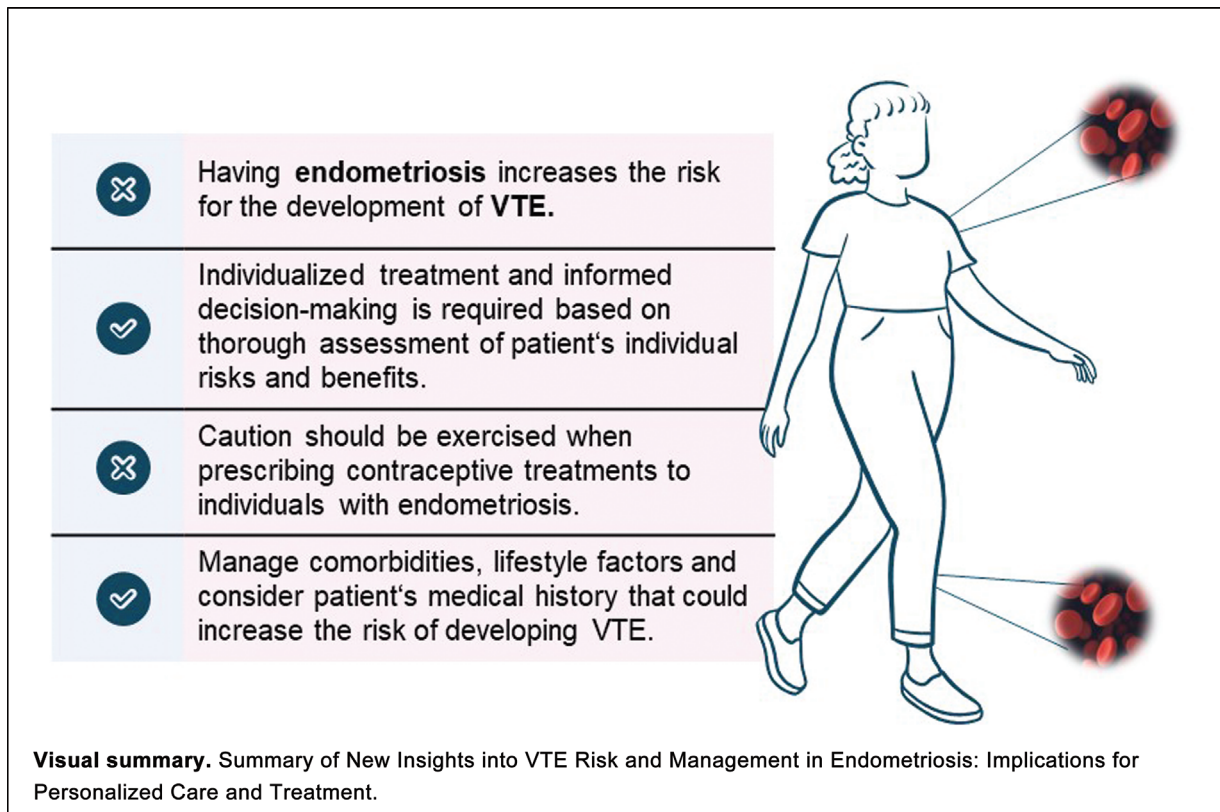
Having **endometriosis** increases the risk for the development of **VTE.**

Individualized treatment and informed decision-making is required based on thorough assessment of patient‘s individual risks and benefits.

Caution should be exercised when prescribing contraceptive treatments to individuals with endometriosis.

Manage comorbidities, lifestyle factors and consider patient‘s medical history that could increase the risk of developing VTE.

**Visual summary.** Summary of New Insights into VTE Risk and Management in Endometriosis: Implications for Personalized Care and Treatment.